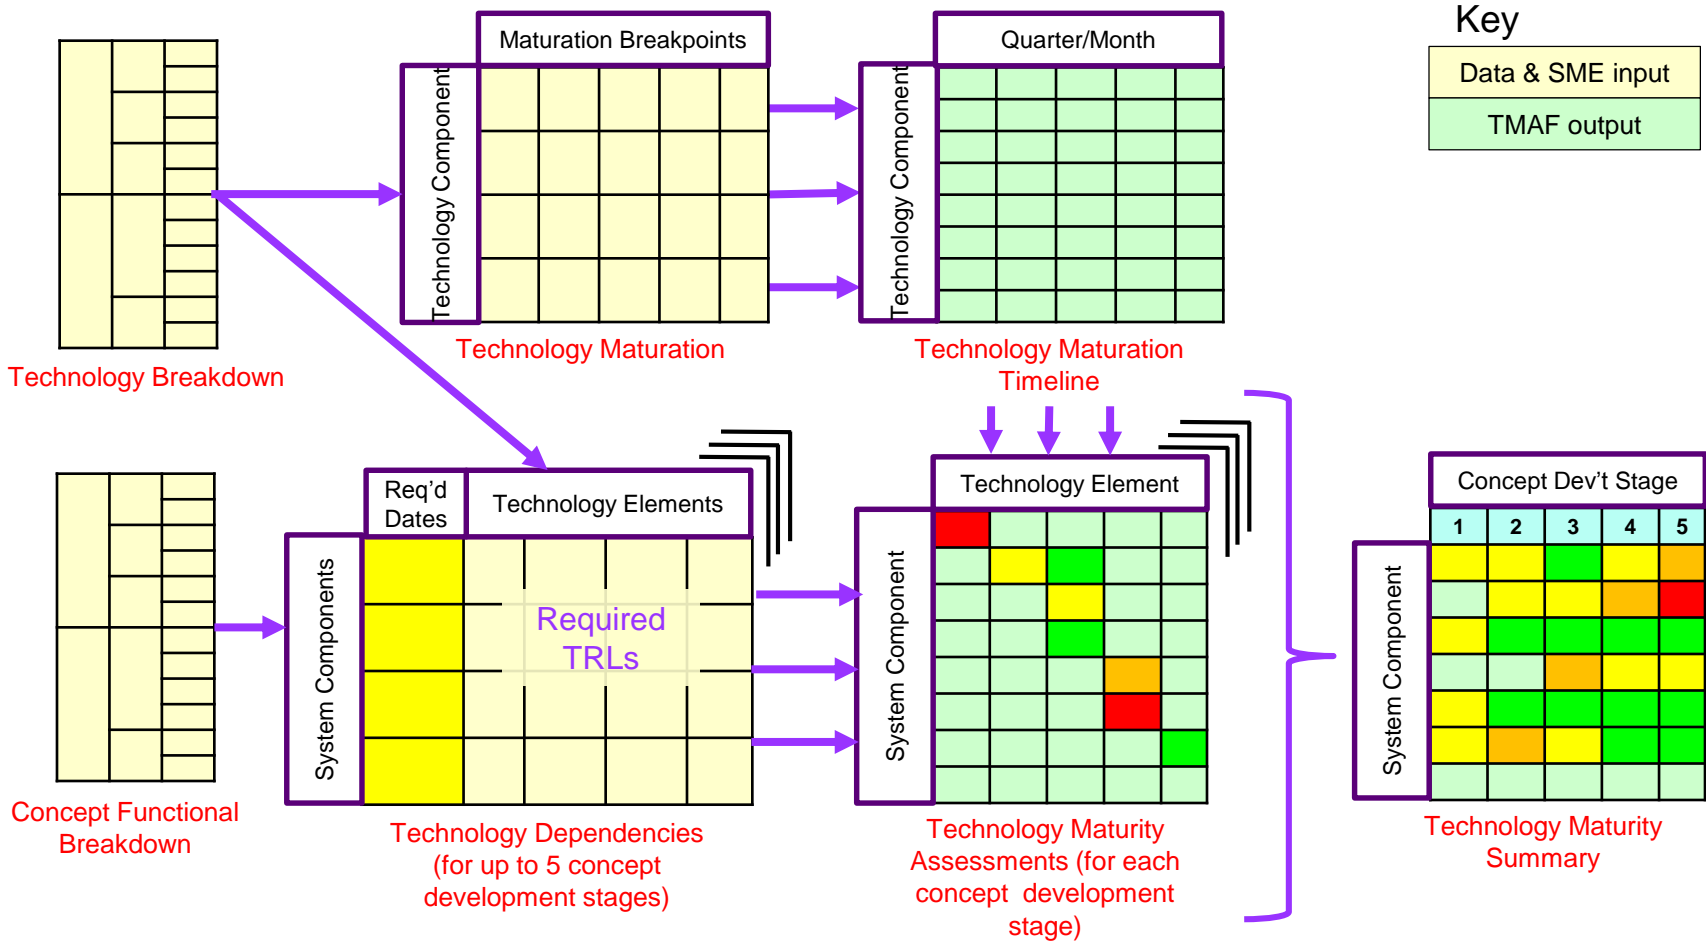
Key

Data & SME input

TMAF output

Maturation Breakpoints

Technology Component

Quarter/Month

Technology Component

Technology Breakdown

Technology Maturation

Technology Maturation Timeline

Req'd Dates

Technology Elements

System Components

Required TRLs

Technology Element

System Component

Concept Dev't Stage

| 1 | 2 | 3 | 4 | 5 |
|---|---|---|---|---|

System Component

Concept Functional Breakdown

Technology Dependencies (for up to 5 concept development stages)

Technology Maturity Assessments (for each concept development stage)

Technology Maturity Summary